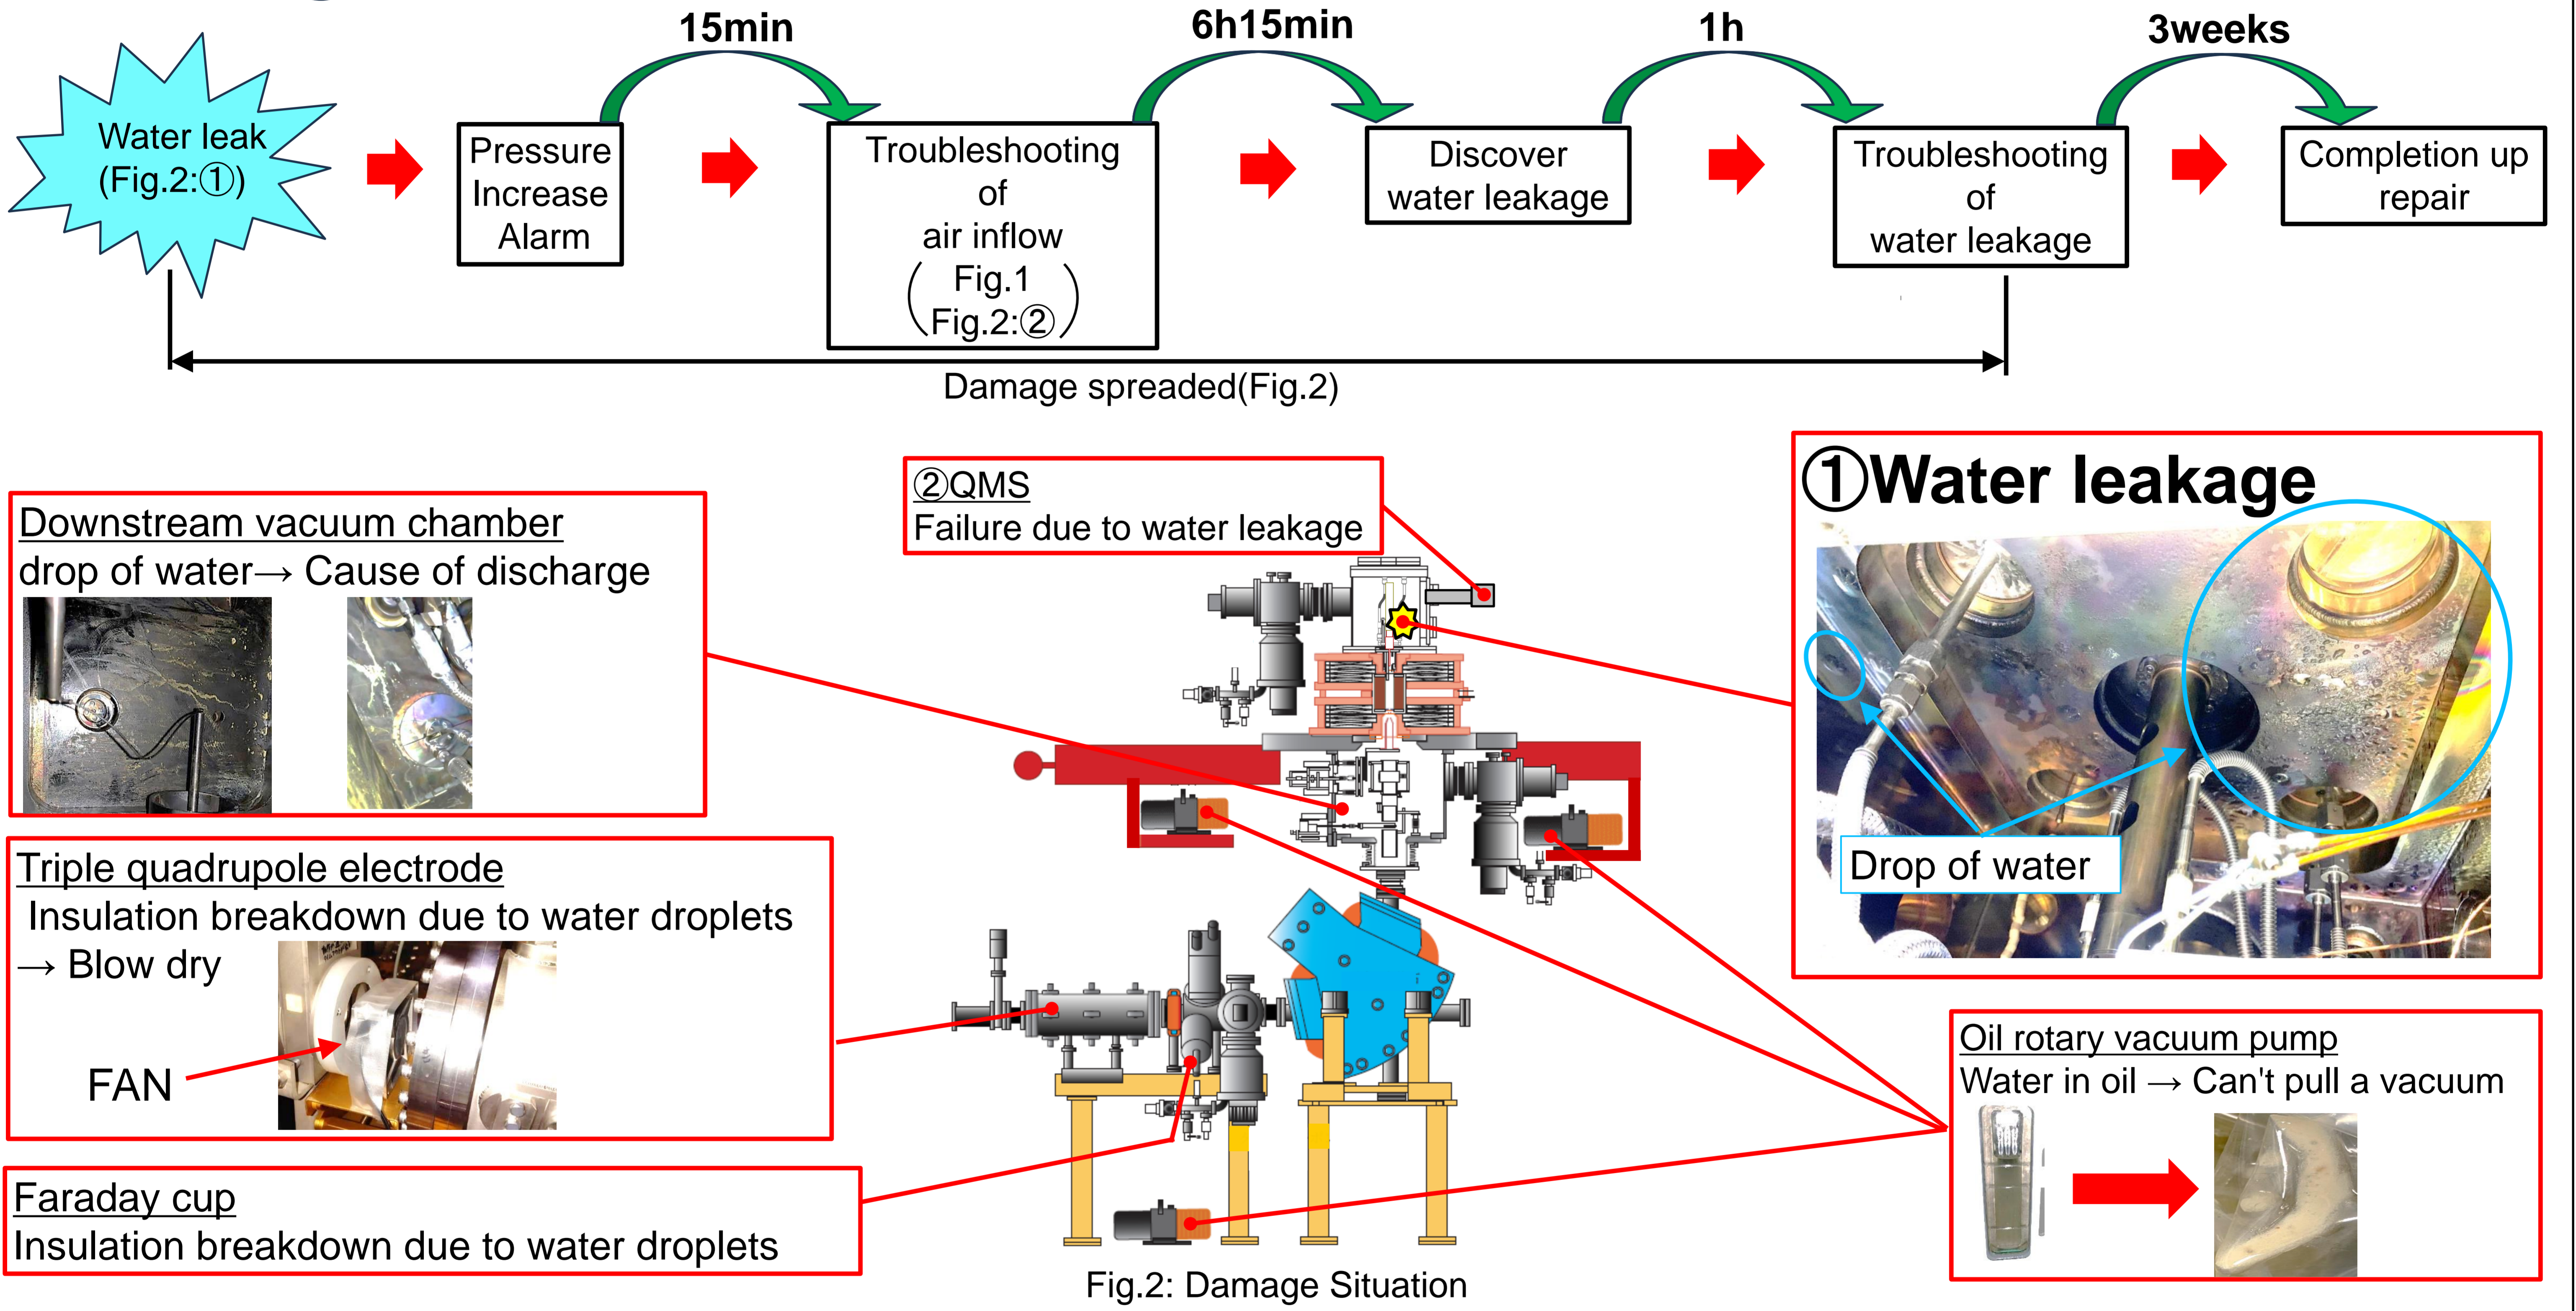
15min

6h15min

1h

3weeks

Water leak (Fig.2:①)

Pressure Increase Alarm

Troubleshooting of air inflow (Fig.1 Fig.2:②)

Discover water leakage

Troubleshooting of water leakage

Completion up repair

Damage spreaded(Fig.2)

②QMS
Failure due to water leakage

①Water leakage

Drop of water

Downstream vacuum chamber
drop of water→ Cause of discharge

Triple quadrupole electrode
Insulation breakdown due to water droplets
→ Blow dry

FAN

Faraday cup
Insulation breakdown due to water droplets

Oil rotary vacuum pump
Water in oil → Can't pull a vacuum

Fig.2: Damage Situation